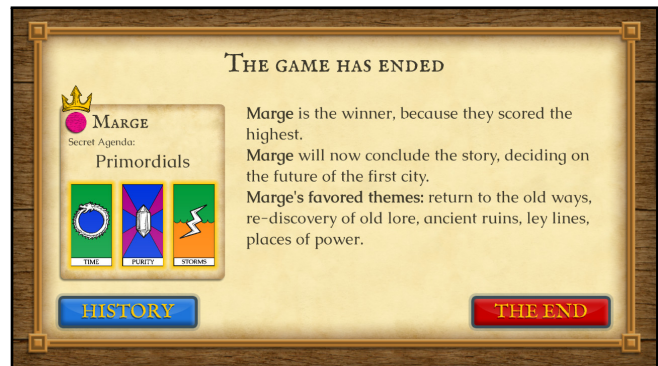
The game has ended

Marge
Secret Agenda:
Primordials

TIME
PURITY
STORMS

Marge is the winner, because they scored the highest.
Marge will now conclude the story, deciding on the future of the first city.
Marge's favored themes: return to the old ways, re-discovery of old lore, ancient ruins, ley lines, places of power.

HISTORY

THE END